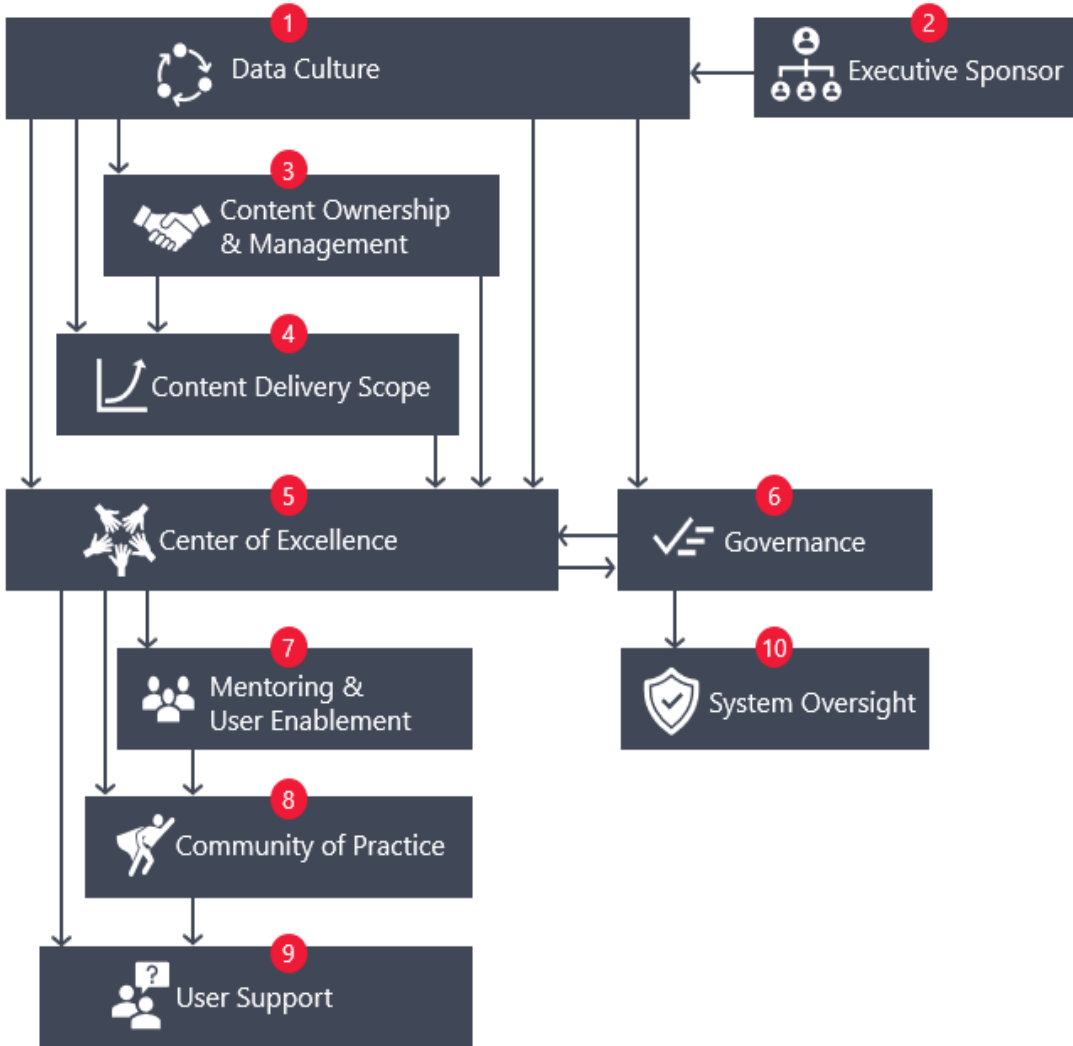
1 Data Culture

2 Executive Sponsor

3 Content Ownership & Management

4 Content Delivery Scope

5 Center of Excellence

6 Governance

7 Mentoring & User Enablement

8 Community of Practice

9 User Support

10 System Oversight